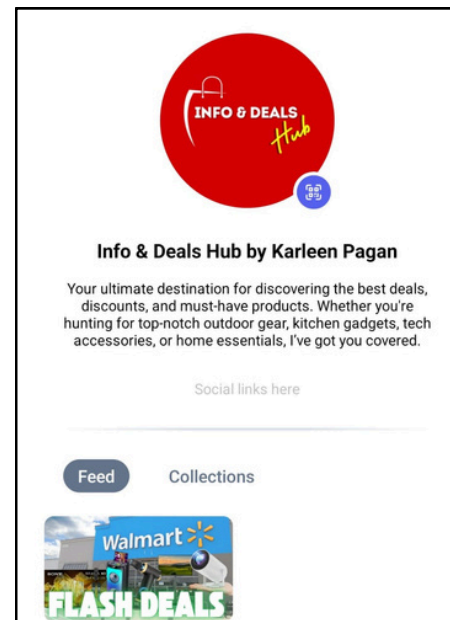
INFO & DEALS
Hub

Info & Deals Hub by Karleen Pagan

Your ultimate destination for discovering the best deals, discounts, and must-have products. Whether you're hunting for top-notch outdoor gear, kitchen gadgets, tech accessories, or home essentials, I've got you covered.

Social links here

Feed Collections

Walmart
FLASH DEALS